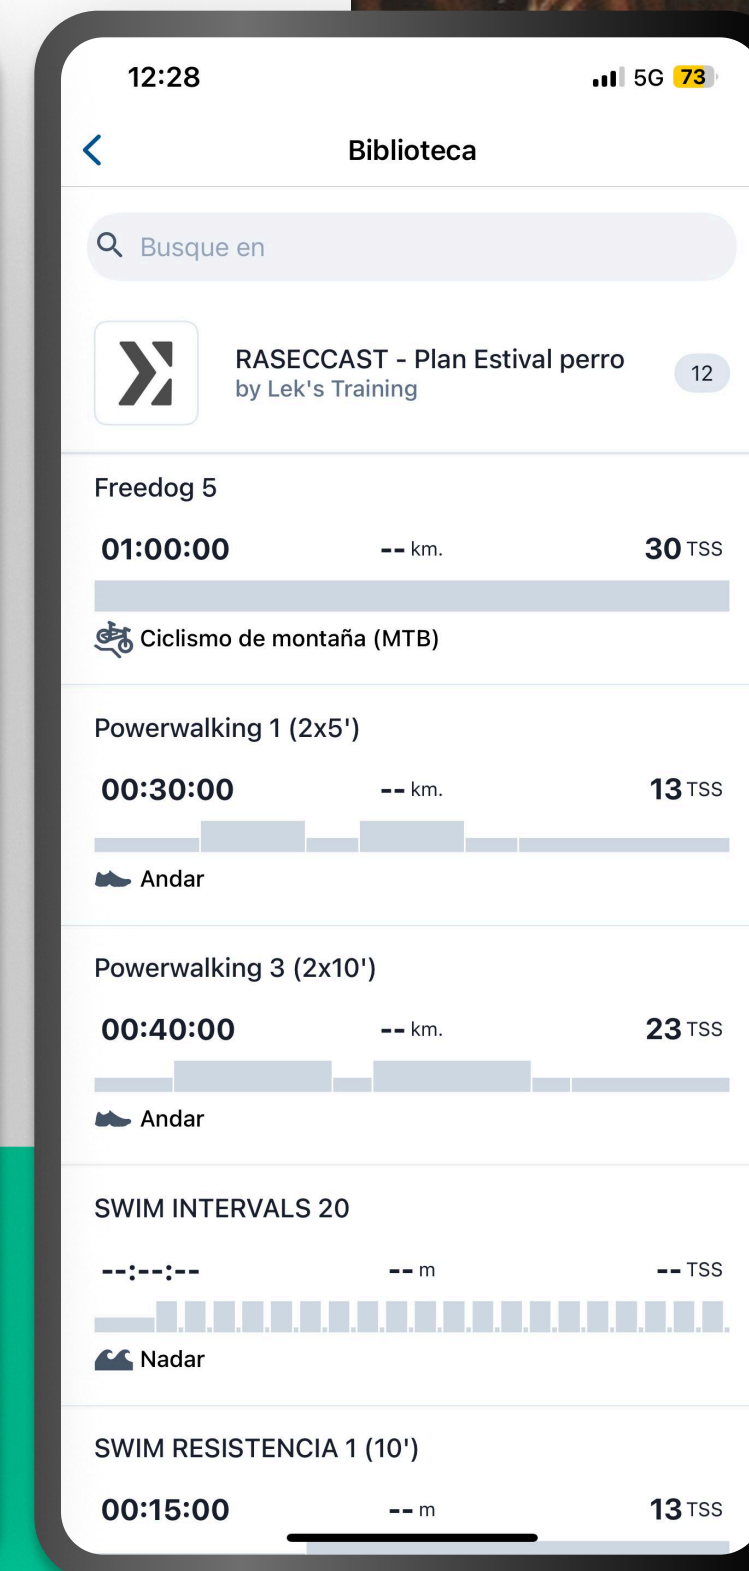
12:28
5G 73

Biblioteca

Busque en

RASECCAST - Plan Estival perro
by Lek's Training
12

Freedog 5
01:00:00 -- km. 30 TSS
Ciclismo de montaña (MTB)

Powerwalking 1 (2x5')
00:30:00 -- km. 13 TSS
Andar

Powerwalking 3 (2x10')
00:40:00 -- km. 23 TSS
Andar

SWIM INTERVALS 20
--:--:-- -- m -- TSS
Nadar

SWIM RESISTENCIA 1 (10')
00:15:00 -- m 13 TSS